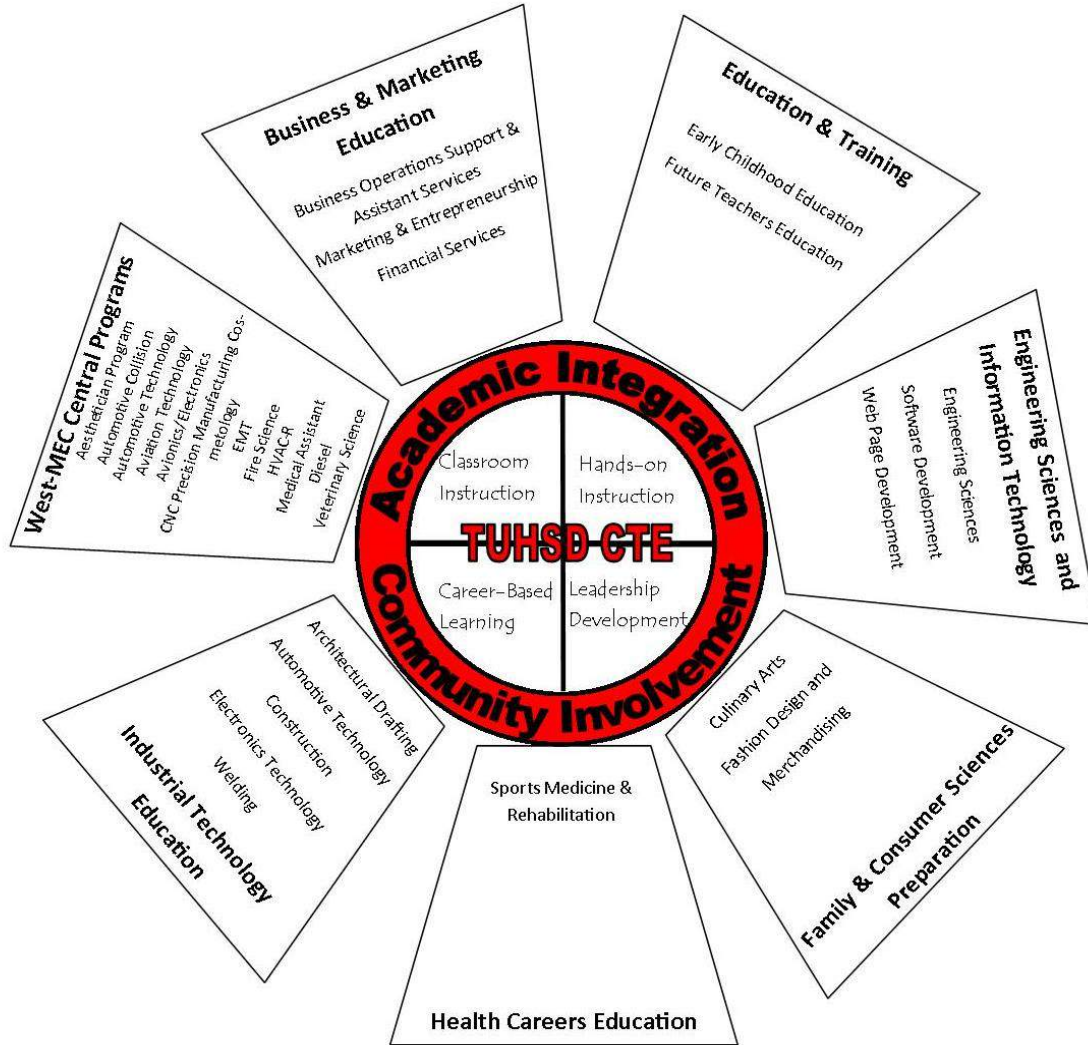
Business & Marketing Education

Business Operations Support & Assistant Services
Marketing & Entrepreneurship
Financial Services

Education & Training

Early Childhood Education
Future Teachers Education

Engineering Sciences and Information Technology

Engineering Sciences
Software Development
Web Page Development

Family & Consumer Sciences Preparation

Culinary Arts
Fashion Design and Merchandising

Health Careers Education

Sports Medicine & Rehabilitation

Industrial Technology Education

Architectural Drafting
Automotive Technology
Construction
Electronics Technology
Welding

West-MEC Central Programs

Aesthetician Program
Automotive Collision
Aviation Technology
Avionics/Electronics
CNC Precision Manufacturing Cosmetology
EMT
Fire Science
HVACR
Medical Assistant
Diesel
Veterinary Science

Academic Integration

Classroom Instruction
Hands-on Instruction
TUHSD CTE
Career-Based Learning
Leadership Development

Community Involvement